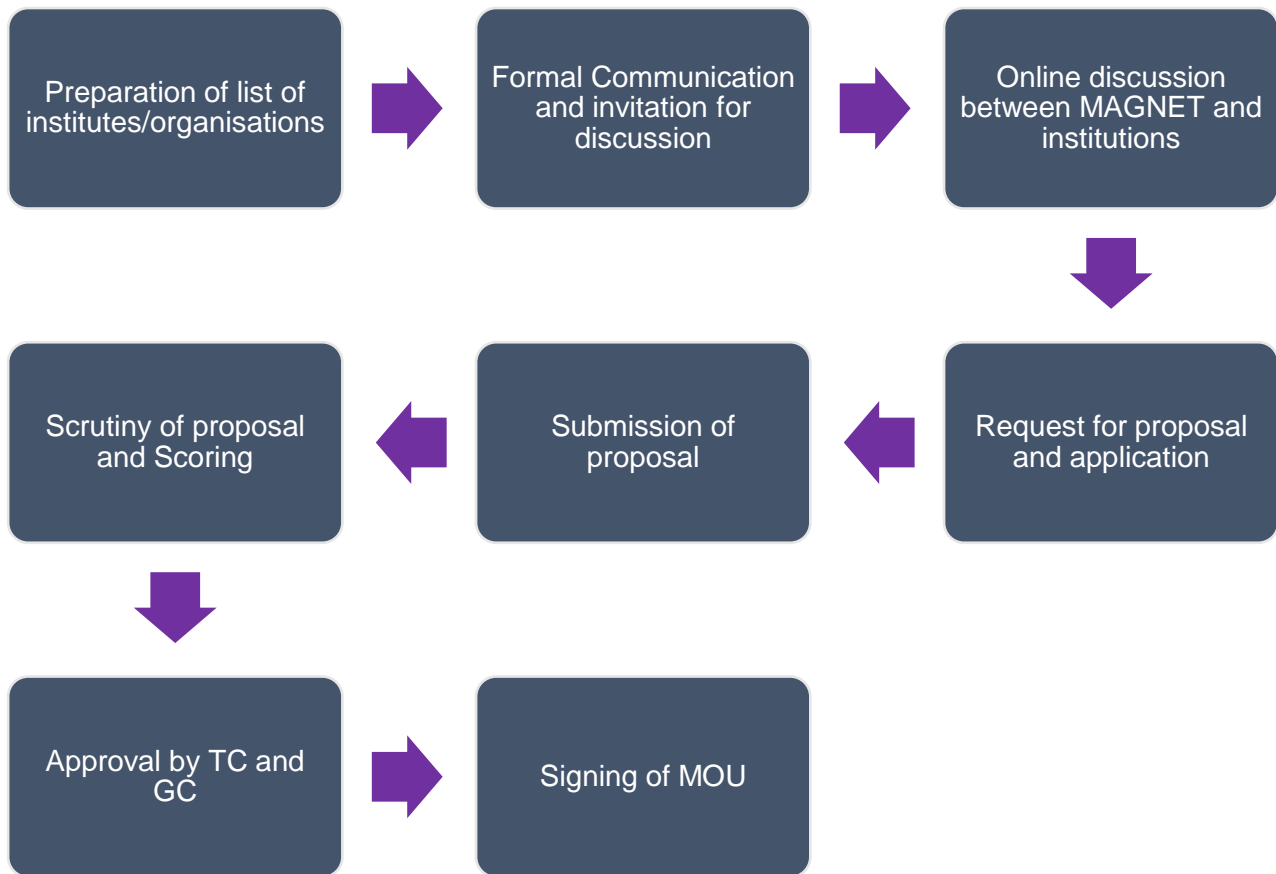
Preparation of list of institutes/organisations

Formal Communication and invitation for discussion

Online discussion between MAGNET and institutions

Request for proposal and application

Submission of proposal

Scrutiny of proposal and Scoring

Approval by TC and GC

Signing of MOU